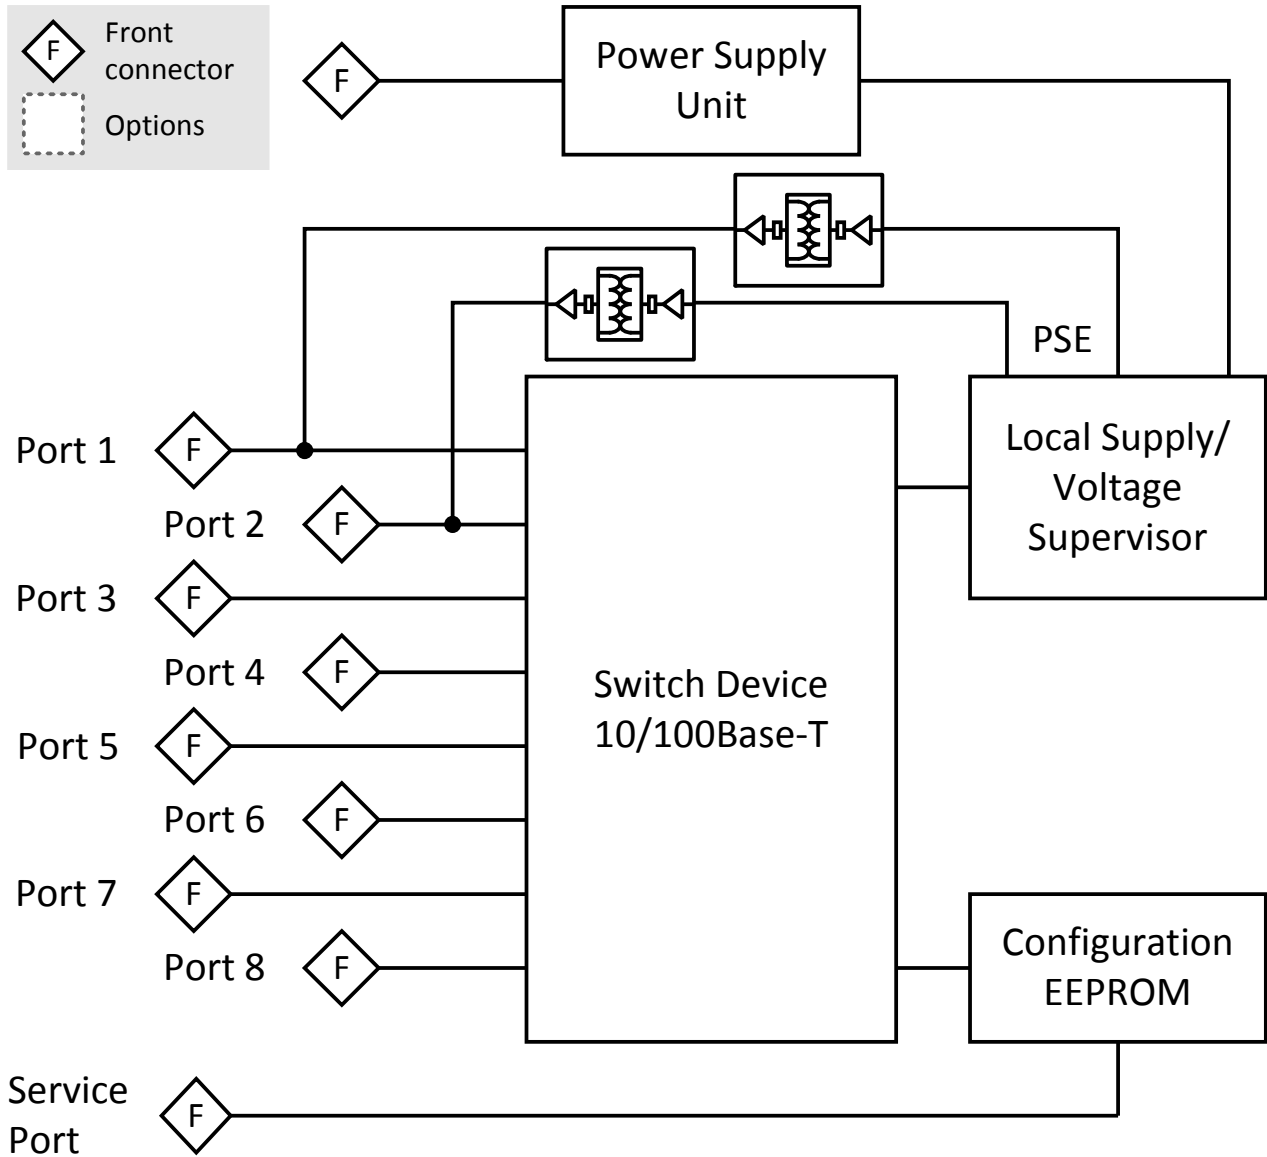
F Front connector
Options

F
Power Supply Unit

PSE

Port 1 F
Port 2 F
Port 3 F
Port 4 F
Port 5 F
Port 6 F
Port 7 F
Port 8 F
Service Port F

Switch Device 10/100Base-T

Local Supply/ Voltage Supervisor

Configuration EEPROM